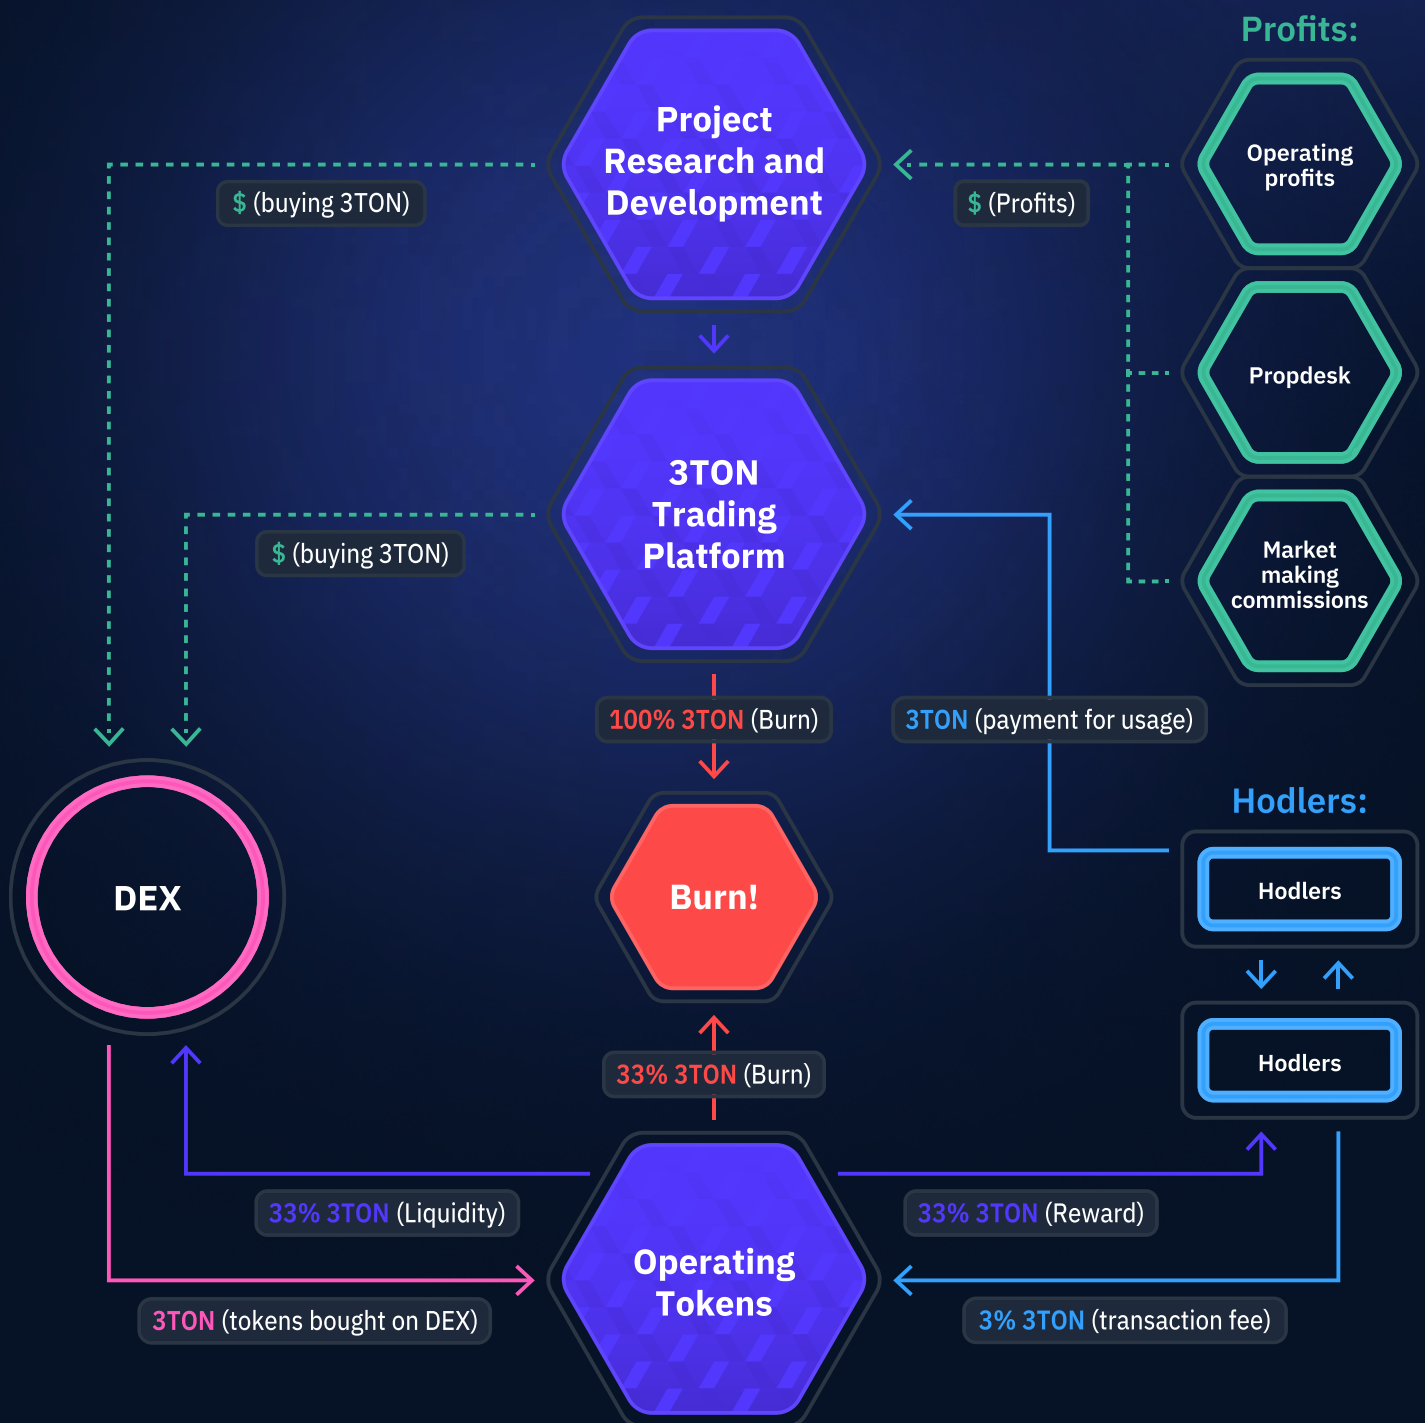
Profits:

Project Research and Development

$ (buying 3TON)

$ (Profits)

Operating profits

Propdesk

Market making commissions

3TON Trading Platform

$ (buying 3TON)

100% 3TON (Burn)

3TON (payment for usage)

Hodlers:

Hodlers

Hodlers

DEX

Burn!

33% 3TON (Burn)

33% 3TON (Liquidity)

33% 3TON (Reward)

Operating Tokens

3TON (tokens bought on DEX)

3% 3TON (transaction fee)